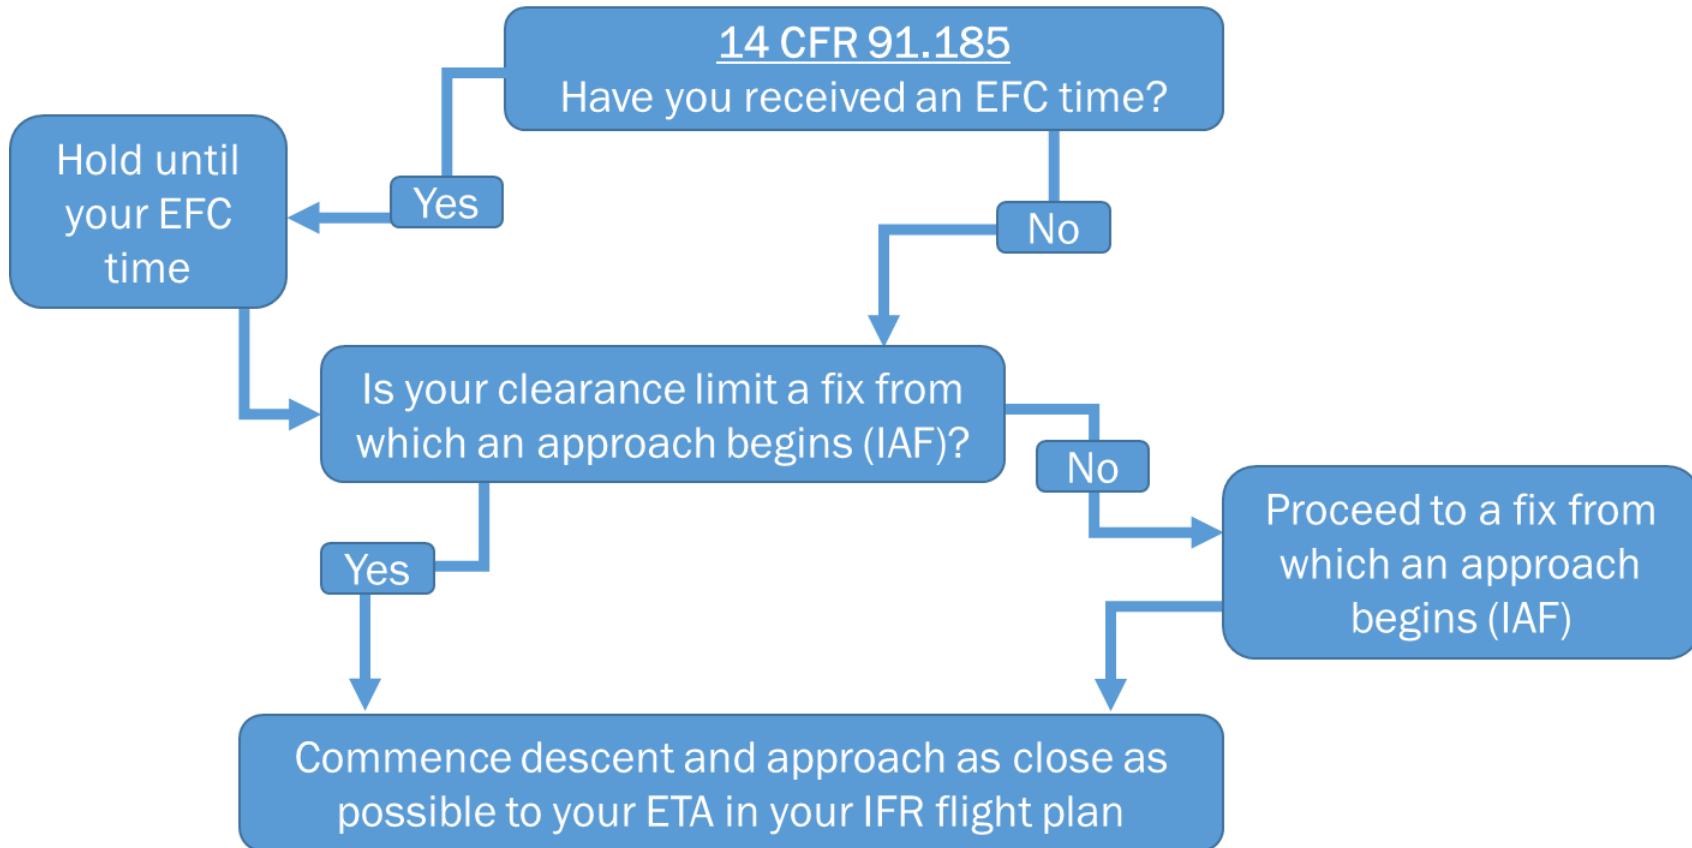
14 CFR 91.185
Have you received an EFC time?

Yes

Hold until your EFC time

No

Is your clearance limit a fix from which an approach begins (IAF)?

No

Proceed to a fix from which an approach begins (IAF)

Yes

Commence descent and approach as close as possible to your ETA in your IFR flight plan